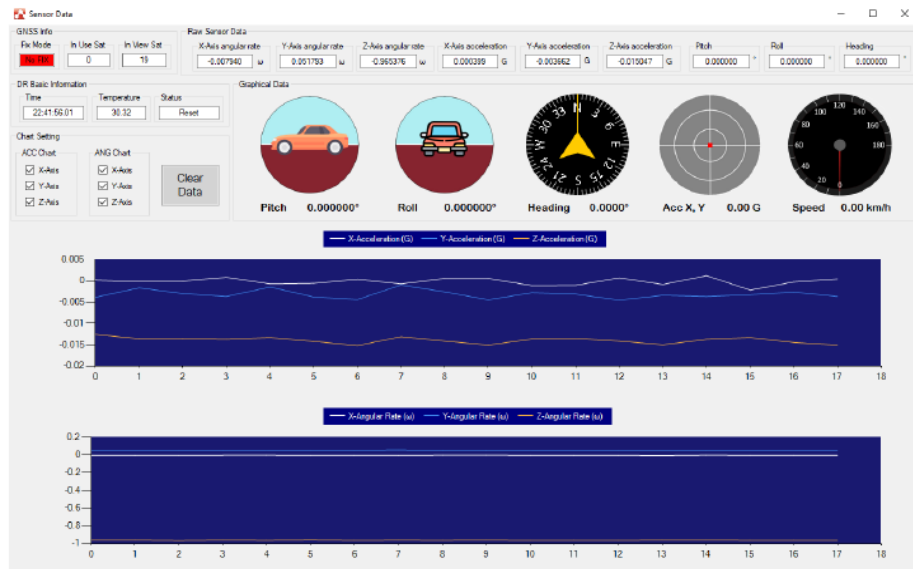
Sensor Data

GNSS Info
Fix Mode
No FIX
In Use Sat
0
In View Sat
19

Raw Sensor Data
X-Axis angular rate
-0.007940
ω
Y-Axis angular rate
0.951793
ω
Z-Axis angular rate
-0.965376
ω
X-Axis acceleration
0.000389
G
Y-Axis acceleration
-0.003662
G
Z-Axis acceleration
-0.015047
G
Pitch
0.000000
°
Roll
0.000000
°
Heading
0.000000
°

DR Basic Information
Time
22:41:56.01
Temperature
30.32
Status
Reset

Chart Setting
ACC Chart
X-Axis
Y-Axis
Z-Axis
ANG Chart
X-Axis
Y-Axis
Z-Axis
Clear Data

Graphical Data
Pitch 0.000000°
Roll 0.000000°
N 3 6 E 12 15 S 21 24 W 30 33
Heading 0.0000°
Acc X, Y 0.00 G
120 140 100 160 80 180 60 40 20 0
Speed 0.00 km/h

X-Acceleration (G) Y-Acceleration (G) Z-Acceleration (G)
0.005
0
-0.005
-0.01
-0.015
-0.02
0 1 2 3 4 5 6 7 8 9 10 11 12 13 14 15 16 17 18

X-Angular Rate (ω) Y-Angular Rate (ω) Z-Angular Rate (ω)
0.2
0
-0.2
-0.4
-0.6
-0.8
-1
0 1 2 3 4 5 6 7 8 9 10 11 12 13 14 15 16 17 18